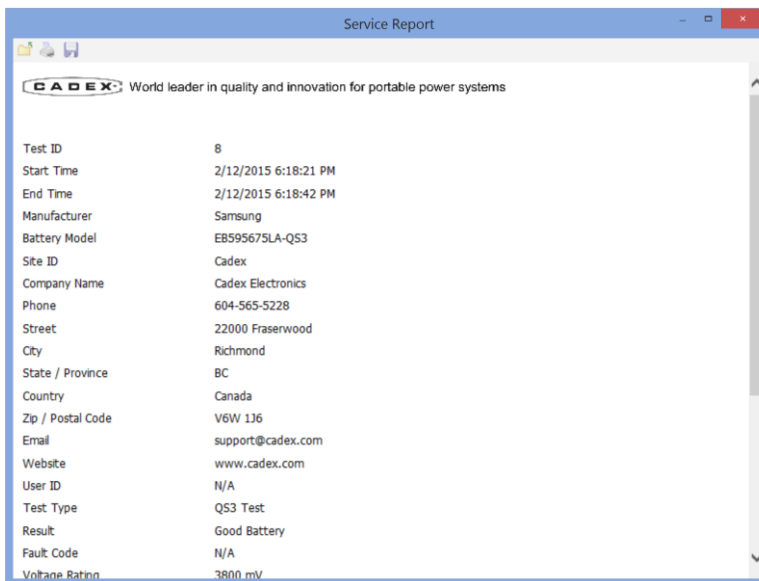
Service Report

CADEX World leader in quality and innovation for portable power systems

| | |
|---|---|
| Test ID | 8 |
| Start Time | 2/12/2015 6:18:21 PM |
| End Time | 2/12/2015 6:18:42 PM |
| Manufacturer | Samsung |
| Battery Model | EB595675LA-QS3 |
| Site ID | Cadex |
| Company Name | Cadex Electronics |
| Phone | 604-565-5228 |
| Street | 22000 Fraserwood |
| City | Richmond |
| State / Province | BC |
| Country | Canada |
| Zip / Postal Code | V6W 1J6 |
| Email | support@cadex.com |
| Website | www.cadex.com |
| User ID | N/A |
| Test Type | QS3 Test |
| Result | Good Battery |
| Fault Code | N/A |
| Voltage Rating | 3800 mV |